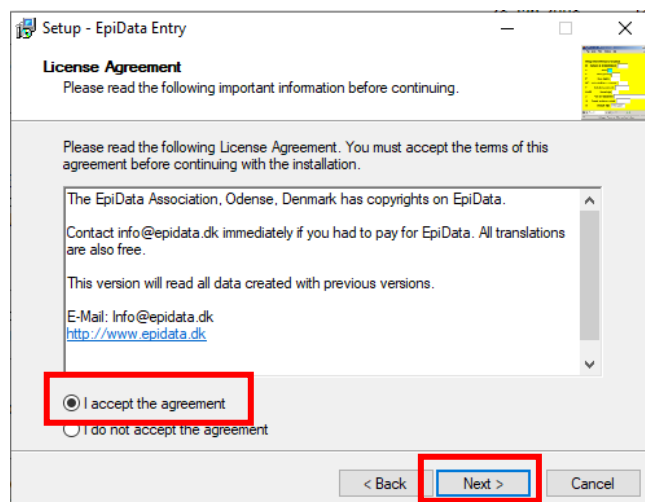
Setup - EpiData Entry

License Agreement
Please read the following important information before continuing.

Please read the following License Agreement. You must accept the terms of this agreement before continuing with the installation.

The EpiData Association, Odense, Denmark has copyrights on EpiData.

Contact info@epidata.dk immediately if you had to pay for EpiData. All translations are also free.

This version will read all data created with previous versions.

E-Mail: Info@epidata.dk
http://www.epidata.dk

I accept the agreement
I do not accept the agreement

< Back
Next >
Cancel